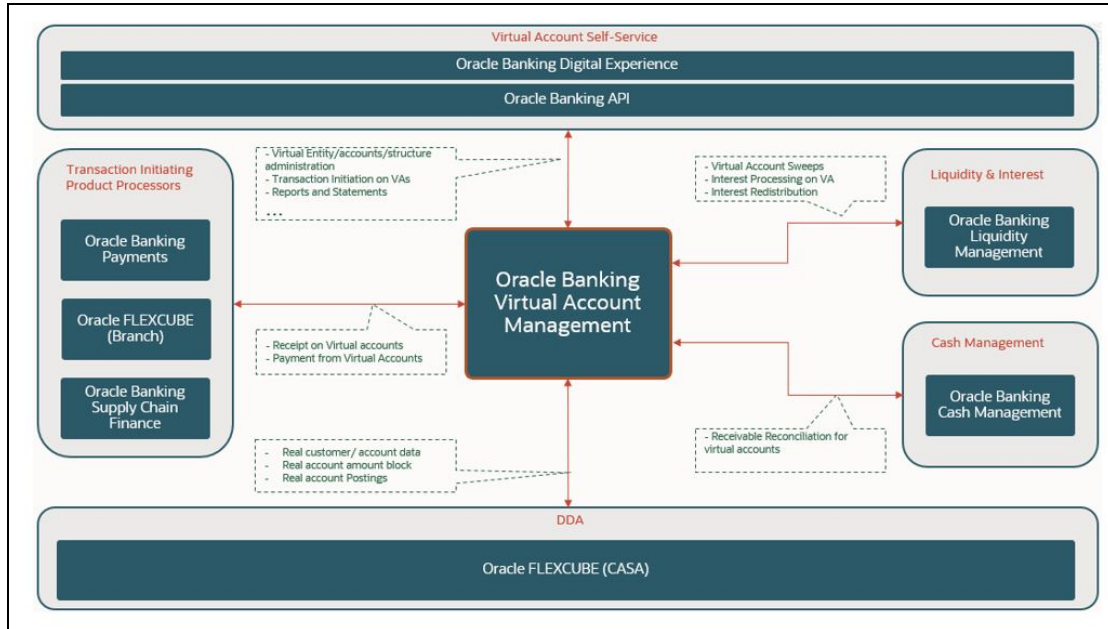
Virtual Account Self-Service

Oracle Banking Digital Experience

Oracle Banking API

Transaction Initiating Product Processors

Oracle Banking Payments

Oracle FLEXCUBE (Branch)

Oracle Banking Supply Chain Finance

- Virtual Entity/accounts/structure administration
- Transaction Initiation on VAs
- Reports and Statements
...

- Receipt on Virtual accounts
- Payment from Virtual Accounts

- Real customer/ account data
- Real account amount block
- Real account Postings

Oracle Banking Virtual Account Management

- Virtual Account Sweeps
- Interest Processing on VA
- Interest Redistribution

Liquidity & Interest

Oracle Banking Liquidity Management

Cash Management

Oracle Banking Cash Management

- Receivable Reconciliation for virtual accounts

DDA

Oracle FLEXCUBE (CASA)